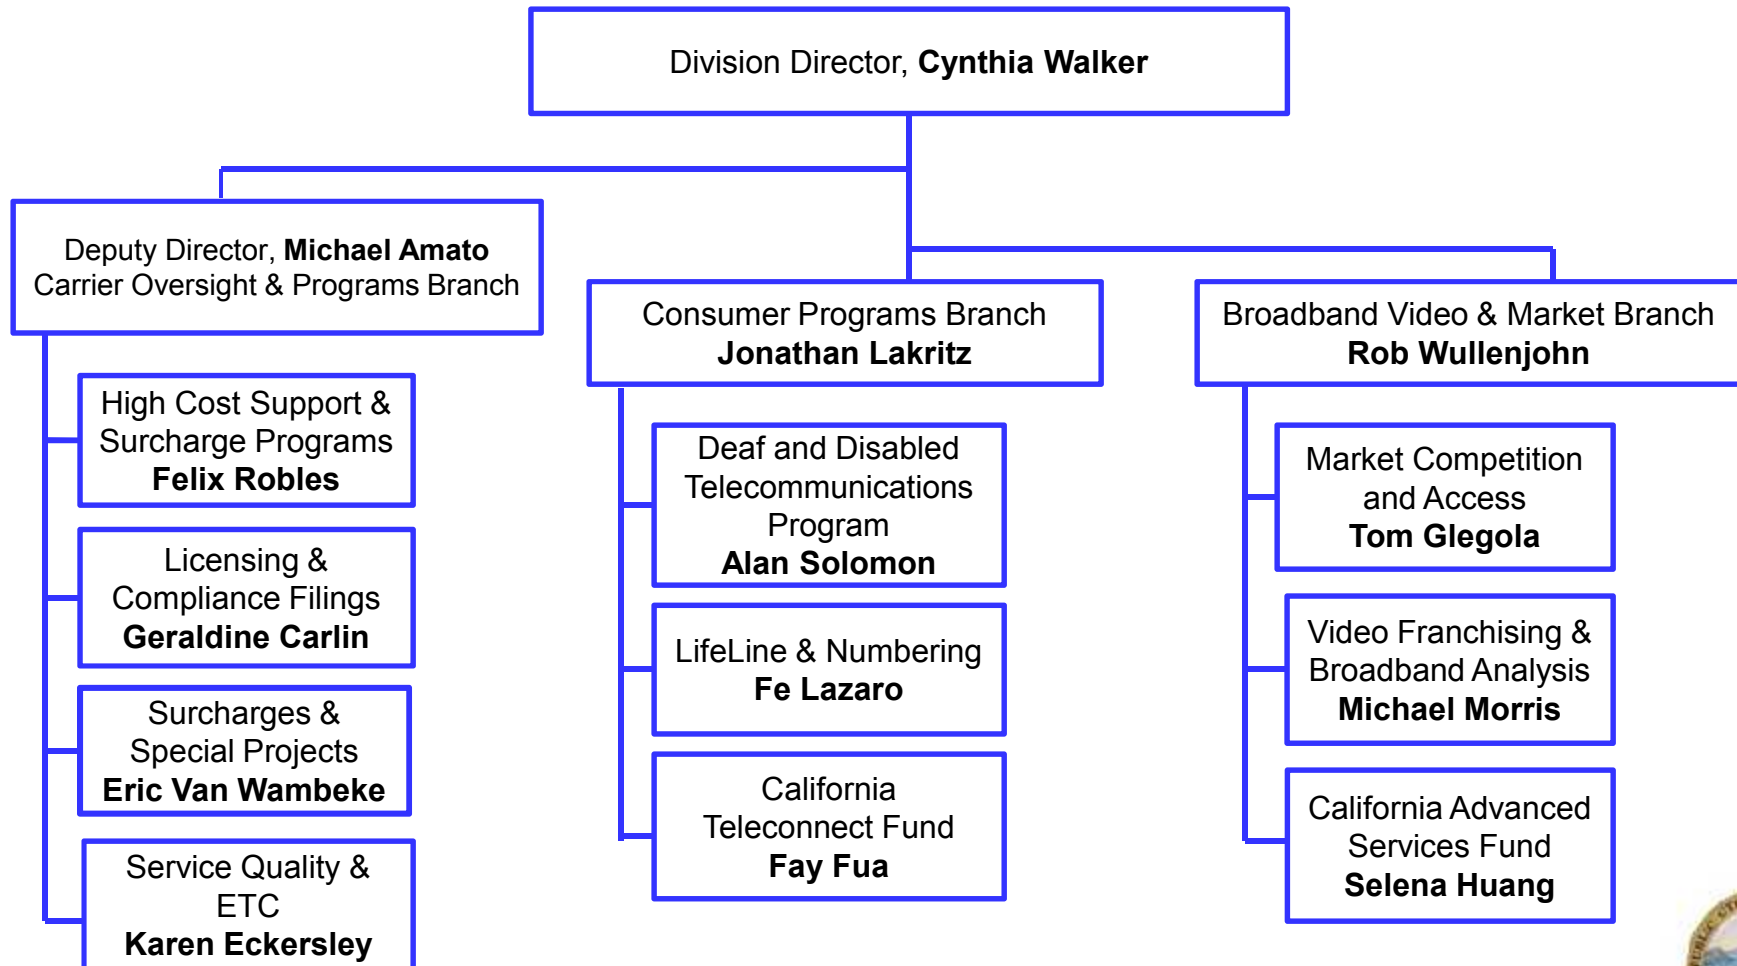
Division Director, **Cynthia Walker**

Deputy Director, **Michael Amato**
Carrier Oversight & Programs Branch

High Cost Support & Surcharge Programs
**Felix Robles**

Licensing & Compliance Filings
**Geraldine Carlin**

Surcharges & Special Projects
**Eric Van Wambeke**

Service Quality & ETC
**Karen Eckersley**

Consumer Programs Branch
**Jonathan Lakritz**

Deaf and Disabled Telecommunications Program
**Alan Solomon**

LifeLine & Numbering
**Fe Lazaro**

California Teleconnect Fund
**Fay Fua**

Broadband Video & Market Branch
**Rob Wullenjohn**

Market Competition and Access
**Tom Glegola**

Video Franchising & Broadband Analysis
**Michael Morris**

California Advanced Services Fund
**Selena Huang**